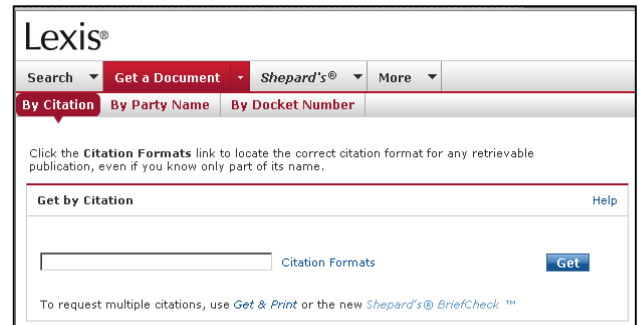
Lexis®

Search | Get a Document | Shepard's® | More

By Citation | By Party Name | By Docket Number

Click the Citation Formats link to locate the correct citation format for any retrievable publication, even if you know only part of its name.

Get by Citation

Help

Citation Formats

Get

To request multiple citations, use Get & Print or the new Shepard's® BriefCheck ™